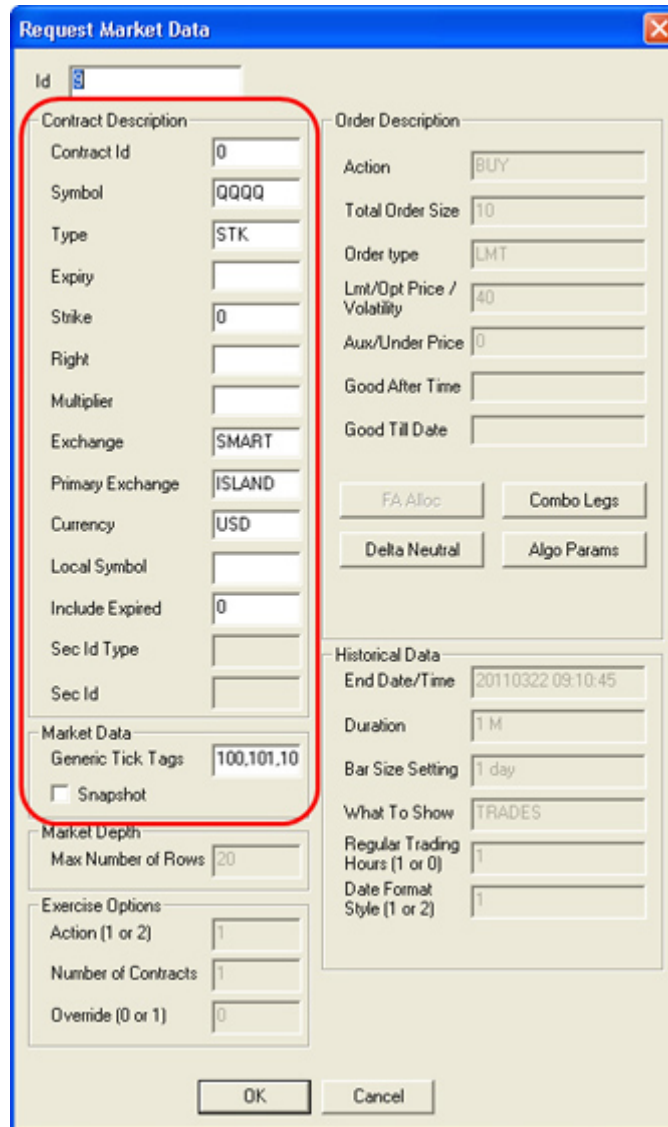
Request Market Data

Id 3

Contract Description
Contract Id 0
Symbol QQQQ
Type STK
Expiry
Strike 0
Right
Multiplier
Exchange SMART
Primary Exchange ISLAND
Currency USD
Local Symbol
Include Expired 0
Sec Id Type
Sec Id

Market Data
Generic Tick Tags 100,101,10
Snapshot

Market Depth
Max Number of Rows 20

Exercise Options
Action (1 or 2) 1
Number of Contracts 1
Override (0 or 1) 0

Order Description
Action BUY
Total Order Size 10
Order type LMT
Lmt/Opt Price / Volatility 40
Aux/Under Price 0
Good After Time
Good Till Date

FA Alloc
Combo Legs
Delta Neutral
Algo Params

Historical Data
End Date/Time 20110322 09:10:45
Duration 1 M
Bar Size Setting 1 day
What To Show TRADES
Regular Trading Hours (1 or 0) 1
Date Format Style (1 or 2) 1

OK
Cancel